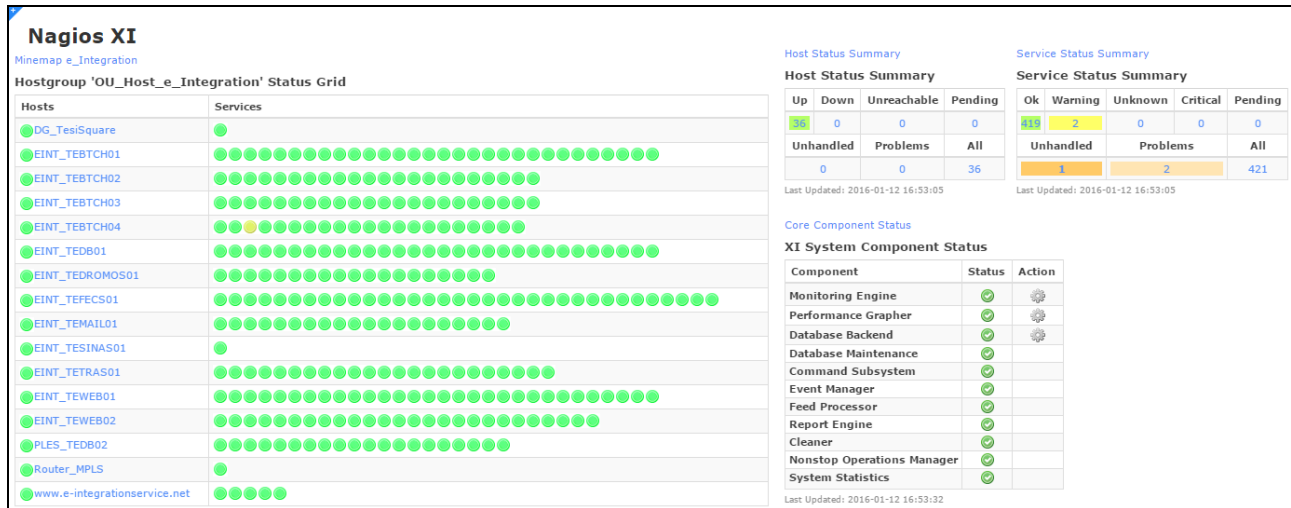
Nagios XI

Minemap e_Integration

Hostgroup 'OU_Host_e_Integration' Status Grid

| Hosts | Services |
|---|---|
| DG_TesiSquare | |
| EINT_TEBTCH01 | |
| EINT_TEBTCH02 | |
| EINT_TEBTCH03 | |
| EINT_TEBTCH04 | |
| EINT_TEDB01 | |
| EINT_TEDROMOS01 | |
| EINT_TEFECS01 | |
| EINT_TEMAIL01 | |
| EINT_TESINAS01 | |
| EINT_TETRAS01 | |
| EINT_TEWEB01 | |
| EINT_TEWEB02 | |
| PLES_TEDB02 | |
| Router_MPLS | |
| www.e-integrationservice.net | |

Host Status Summary

Host Status Summary

| Up | Down | Unreachable | Pending |
|---|---|---|---|
| 36 | 0 | 0 | 0 |

| Unhandled | Problems | All |
|---|---|---|
| 0 | 0 | 36 |

Last Updated: 2016-01-12 16:53:05

Service Status Summary

Service Status Summary

| Ok | Warning | Unknown | Critical | Pending |
|---|---|---|---|---|
| 419 | 2 | 0 | 0 | 0 |

| Unhandled | Problems | All |
|---|---|---|
| 1 | 2 | 421 |

Last Updated: 2016-01-12 16:53:05

Core Component Status

XI System Component Status

| Component | Status | Action |
|---|---|---|
| Monitoring Engine | | |
| Performance Grapher | | |
| Database Backend | | |
| Database Maintenance | | |
| Command Subsystem | | |
| Event Manager | | |
| Feed Processor | | |
| Report Engine | | |
| Cleaner | | |
| Nonstop Operations Manager | | |
| System Statistics | | |

Last Updated: 2016-01-12 16:53:32